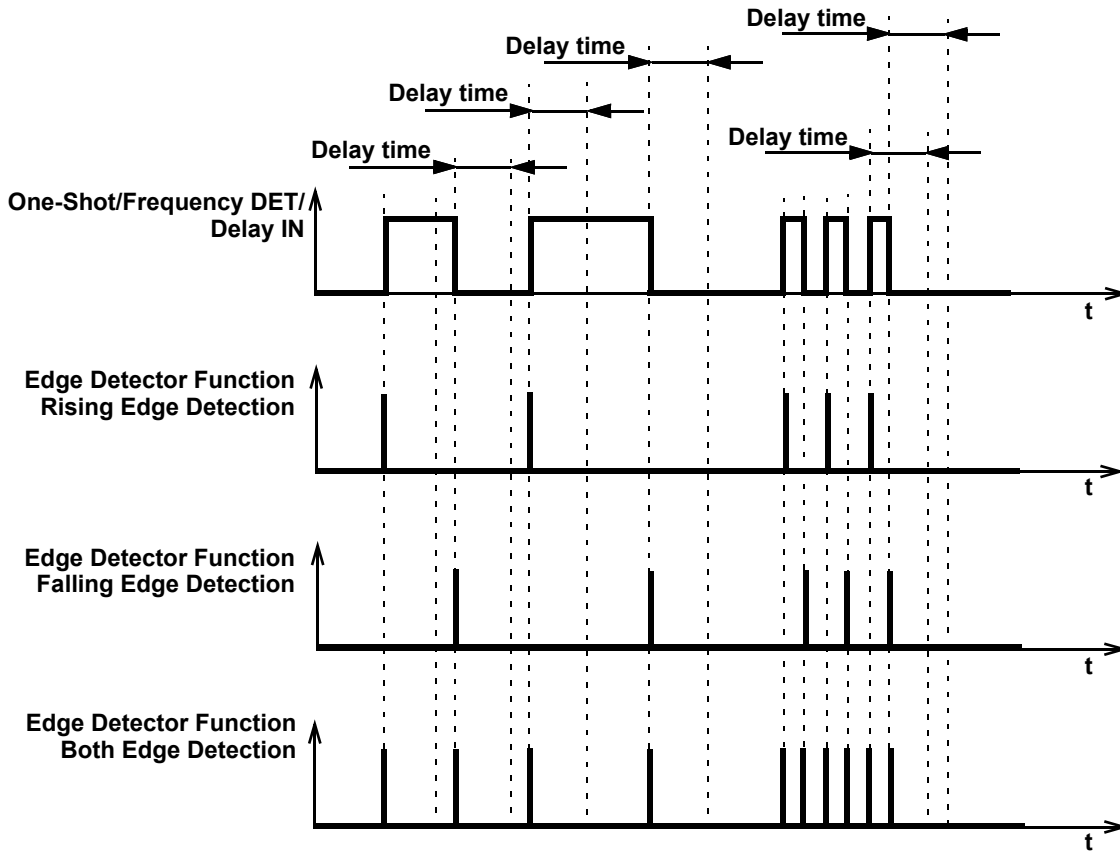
Delay time
Delay time
Delay time
Delay time
Delay time

One-Shot/Frequency DET/
Delay IN

t

Edge Detector Function
Rising Edge Detection

t

Edge Detector Function
Falling Edge Detection

t

Edge Detector Function
Both Edge Detection

t